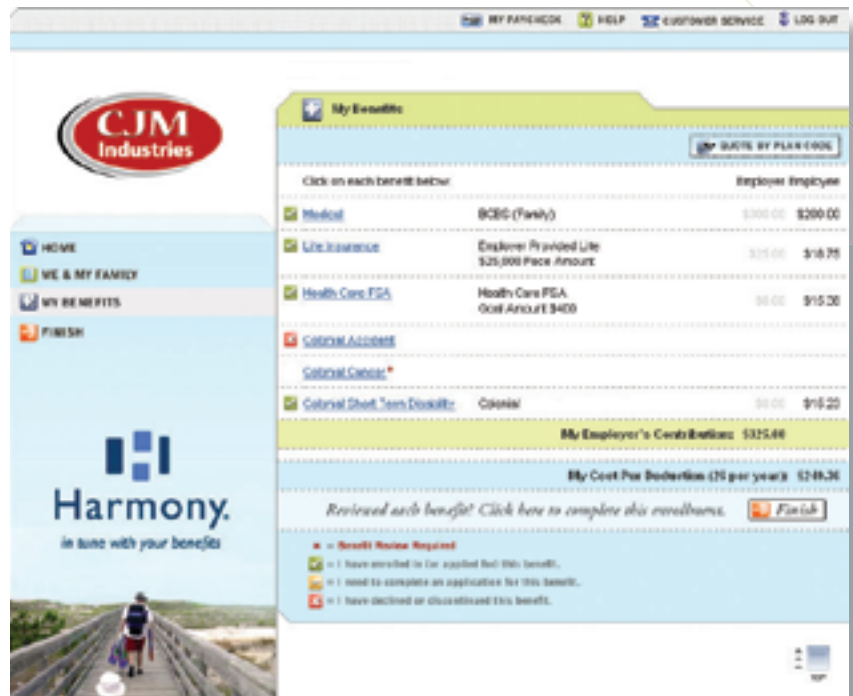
MY PAYCHECK HELP CUSTOMER SERVICE LOG OUT

CJM Industries

HOME
ME & MY FAMILY
MY BENEFITS
FINISH

Harmony.
in tune with your benefits

My Benefits

QUOTE BY PLAN CODE

Click on each benefit below: Employer Employee

| | | Employer | Employee |
|---|---|---|---|
| Medical | BCBS (Family) | $300.00 | $200.00 |
| Life Insurance | Employer Provided Life $25,000 Face Amount | $25.00 | $18.75 |
| Health Care FSA | Health Care FSA Goal Amount $400 | $0.00 | $15.38 |
| Colonial Accident | | | |
| Colonial Cancer* | | | |
| Colonial Short Term Disability | Colonial | $0.00 | $15.23 |

My Employer's Contributions: $325.00

My Cost Per Deduction (26 per year): $249.36

Reviewed each benefit? Click here to complete this enrollment. Finish

* = Benefit Review Required
= I have enrolled in (or applied for) this benefit.
= I need to complete an application for this benefit.
= I have declined or discontinued this benefit.

TOP